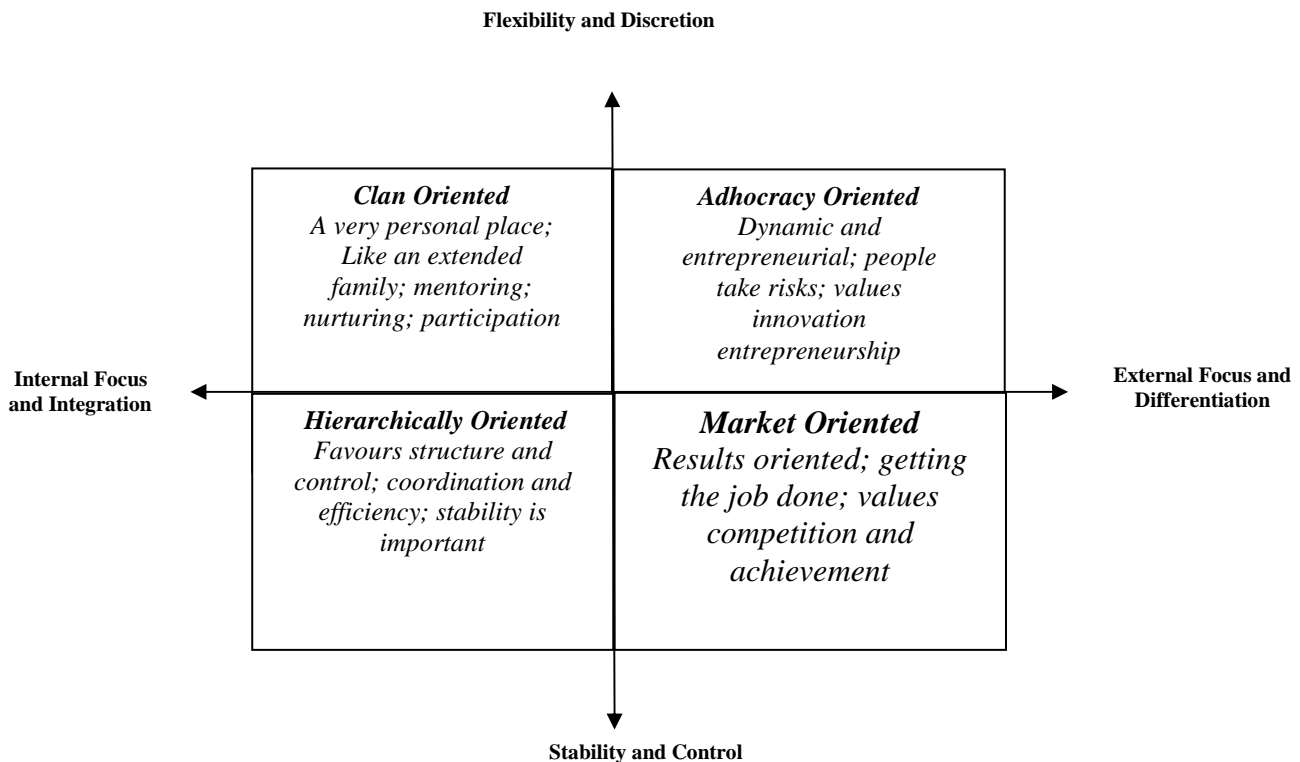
**Flexibility and Discretion**

***Clan Oriented***
*A very personal place; Like an extended family; mentoring; nurturing; participation*

***Adhocracy Oriented***
*Dynamic and entrepreneurial; people take risks; values innovation entrepreneurship*

**Internal Focus and Integration**

**External Focus and Differentiation**

***Hierarchically Oriented***
*Favours structure and control; coordination and efficiency; stability is important*

***Market Oriented***
*Results oriented; getting the job done; values competition and achievement*

**Stability and Control**